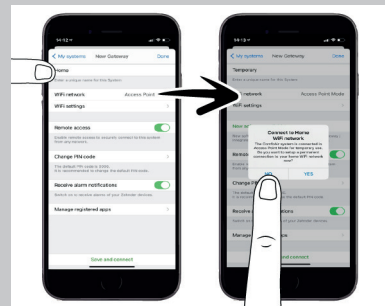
14:12

< My systems New Gateway Done

Enter a unique name for this System

Home

WiFi network Access Point

WiFi settings

Remote access

Enable remote access to securely connect to this system from any network.

Change PIN code

The default PIN code is 0000. It is recommended to change the default PIN code.

Receive alarm notifications

Switch on to receive alarms of your Defender devices.

Manage registered apps

Save and connect

14:12

< My systems New Gateway Done

Temporary

Enter a unique name for this System

WiFi network Access Point Mode

WiFi settings

Connect to Home WiFi network

The Defender system is connected in Access Point Mode for temporary use. Do you want to setup a permanent connection to your home WiFi network now?

NO YES

Change PIN

Receive

Manage

Save and connect